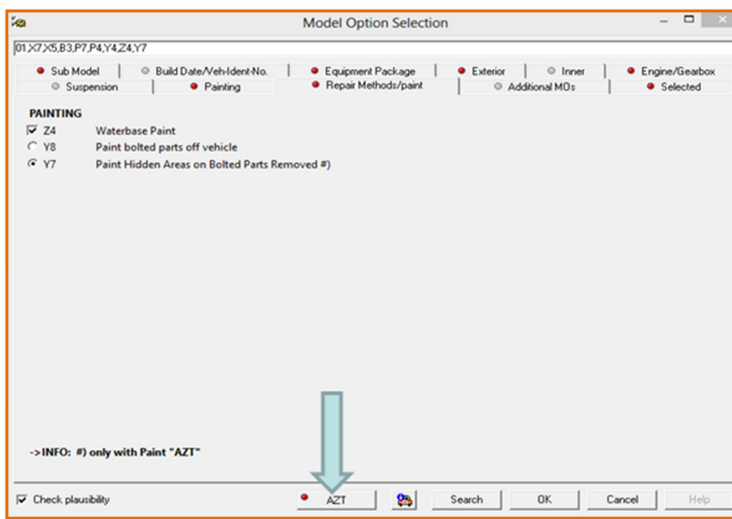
Model Option Selection

01,X7,X5,B3,P7,P4,Y4,Z4,Y7

Sub Model | Build Date/Veh-Ident-No. | Equipment Package | Exterior | Inner | Engine/Gearbox
Suspension | Painting | Repair Methods/paint | Additional MOs | Selected

PAINTING
Z4 Waterbase Paint
Y8 Paint bolted parts off vehicle
Y7 Paint Hidden Areas on Bolted Parts Removed #)

->INFO: #) only with Paint "AZT"

Check plausibility

AZT

Search

OK

Cancel

Help